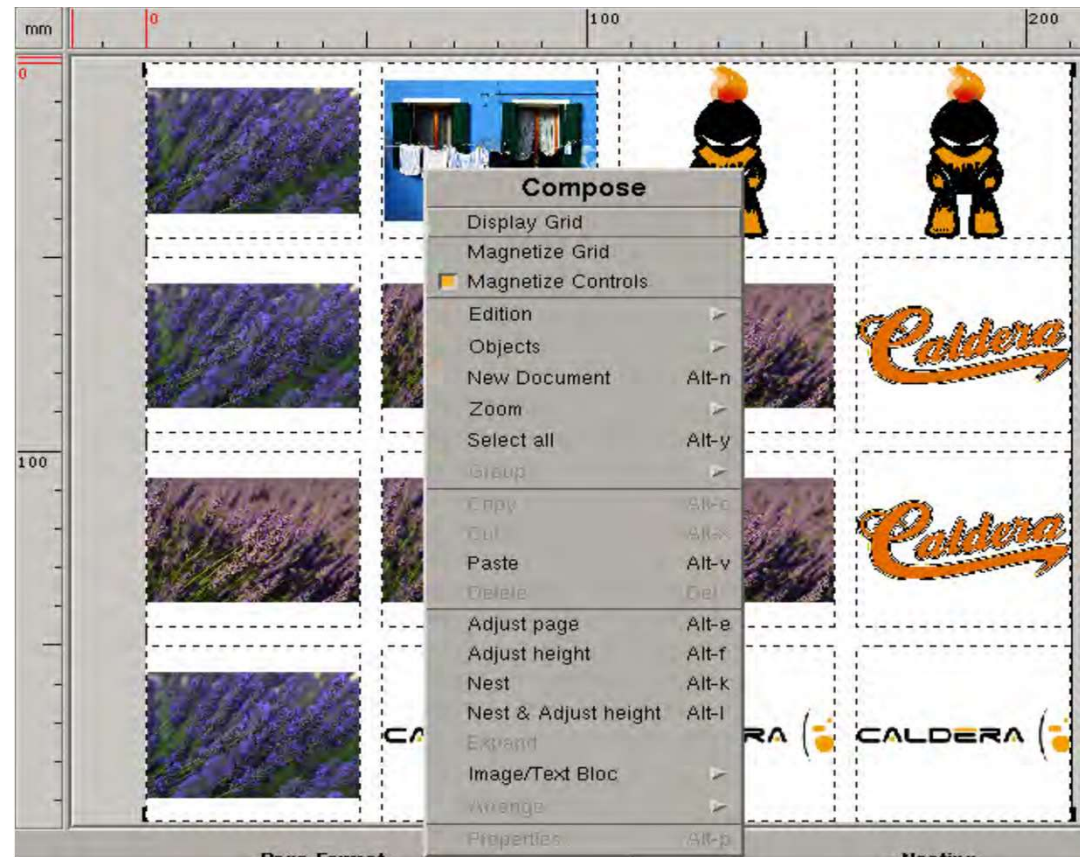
mm 0 100 200

0

100

Compose
Display Grid
Magnetize Grid
Magnetize Controls
Edition
Objects
New Document Alt-n
Zoom
Select all Alt-y
Group
Copy Alt-c
Cut Alt-x
Paste Alt-v
Delete Del
Adjust page Alt-e
Adjust height Alt-f
Nest Alt-k
Nest & Adjust height Alt-l
Expand
Image/Text Bloc
Arrange
Properties Alt-p

Caldera
Caldera
CA
RA
CALDERA

Page Format
Nesting